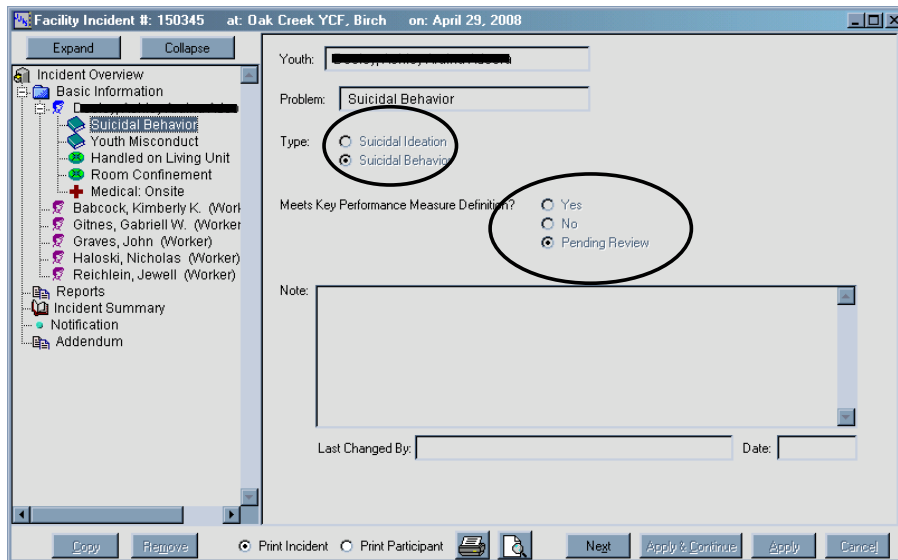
Facility Incident #: 150345 at: Oak Creek YCF, Birch on: April 29, 2008

Expand
Collapse

Incident Overview
Basic Information
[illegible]
Suicidal Behavior
Youth Misconduct
Handled on Living Unit
Room Confinement
Medical: Onsite
Babcock, Kimberly K. (Work
Gitnes, Gabriell W. (Worker
Graves, John (Worker)
Haloski, Nicholas (Worker)
Reichlein, Jewell (Worker)
Reports
Incident Summary
Notification
Addendum

Youth: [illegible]

Problem: Suicidal Behavior

Type: Suicidal Ideation
Suicidal Behavior

Meets Key Performance Measure Definition? Yes
No
Pending Review

Note:

Last Changed By:
Date:

Copy
Remove
Print Incident
Print Participant
Next
Apply & Continue
Apply
Cancel